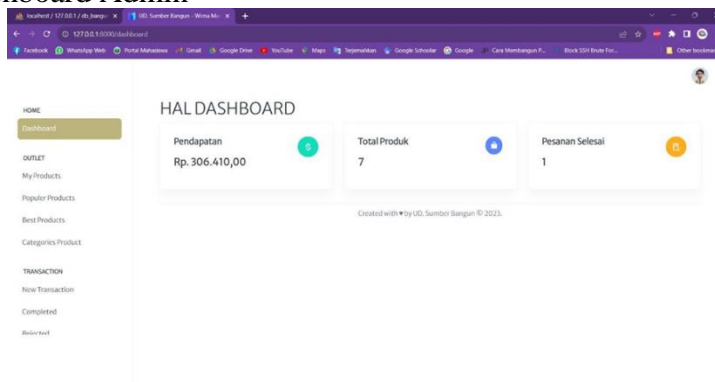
hboard Admin

localhost / 127.0.0.1 / db_bangun × UD. Sumber Bangun - Wima Ma × +

127.0.0.1:8000/dashboard

Facebook WhatsApp Web Portal Mahasiswa Gmail Google Drive YouTube Maps Terjemahkan Google Scholar Google Cara Membangun P... Block SSH Brute For... Other bookmarks

HOME
Dashboard

OUTLET
My Products
Populer Products
Best Products
Categories Product

TRANSACTION
New Transaction
Completed
Rejected

HAL DASHBOARD

Pendapatan
Rp. 306.410,00

Total Produk
7

Pesanan Selesai
1

Created with ♥ by UD. Sumber Bangun © 2023.